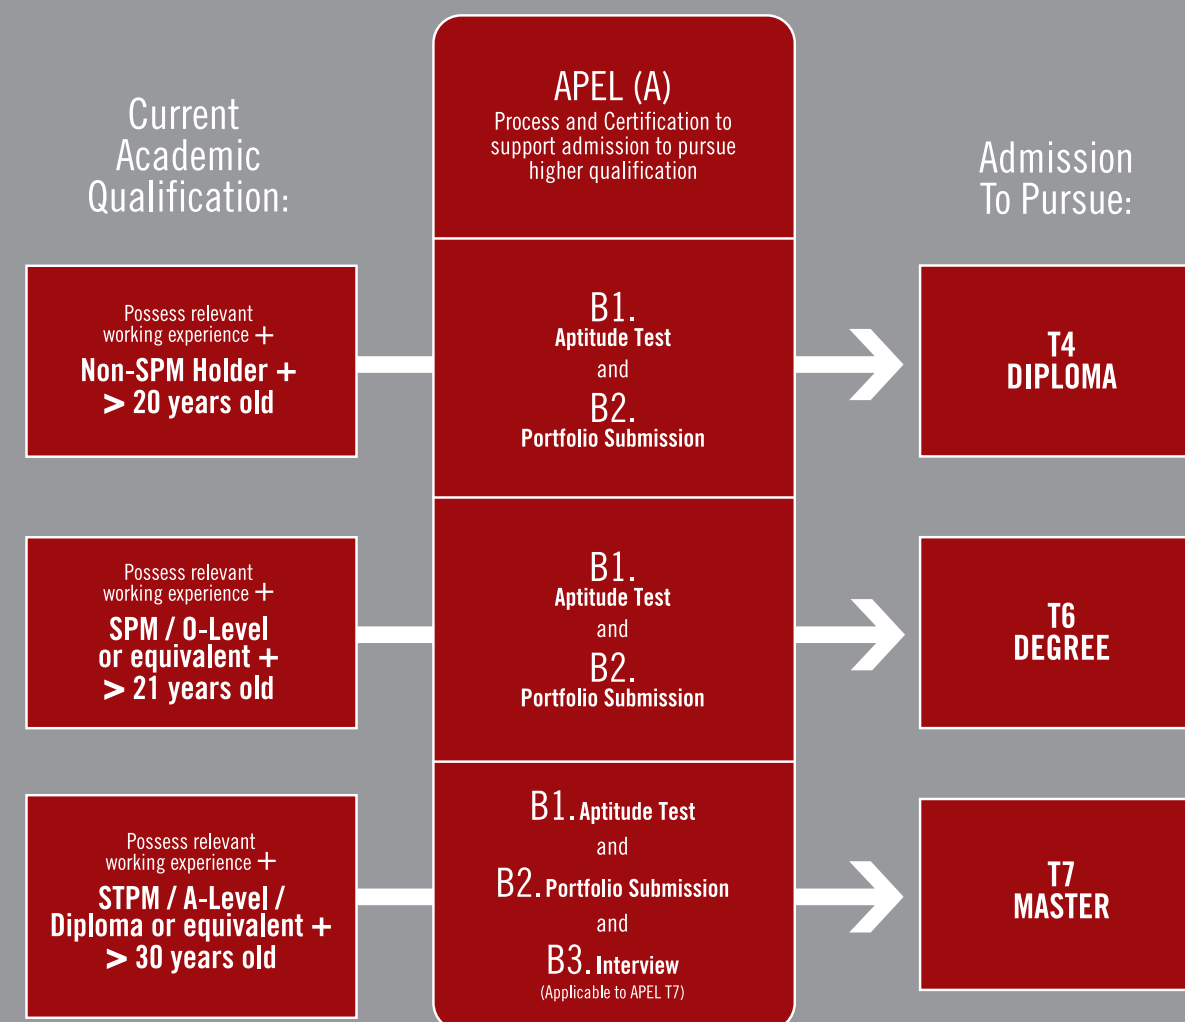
Current Academic Qualification:

APEL (A)
Process and Certification to support admission to pursue higher qualification

Admission To Pursue:

Possess relevant working experience +
Non-SPM Holder +
> 20 years old

B1.
Aptitude Test
and
B2.
Portfolio Submission

T4
DIPLOMA

Possess relevant working experience +
SPM / O-Level or equivalent +
> 21 years old

B1.
Aptitude Test
and
B2.
Portfolio Submission

T6
DEGREE

Possess relevant working experience +
STPM / A-Level / Diploma or equivalent +
> 30 years old

B1. Aptitude Test
and
B2. Portfolio Submission
and
B3. Interview
(Applicable to APEL T7)

T7
MASTER